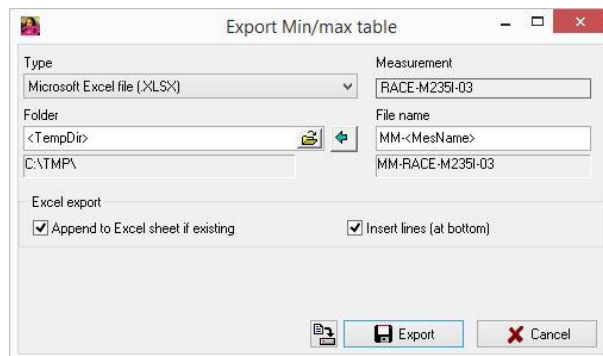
Export Min/max table

Type
Microsoft Excel file (.XLSX)

Measurement
RACE-M235I-03

Folder
<TempDir>
C:\TMP\

File name
MM-<MesName>
MM-RACE-M235I-03

Excel export
Append to Excel sheet if existing
Insert lines (at bottom)

Export
Cancel